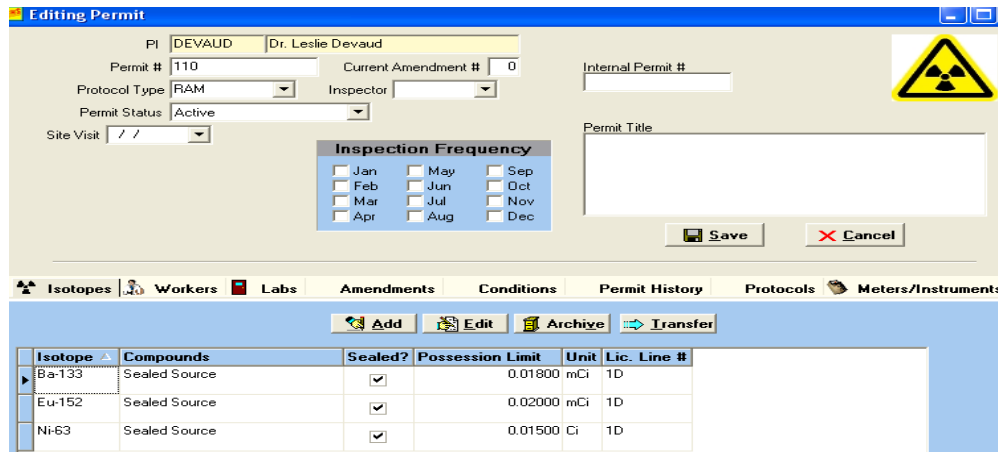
Editing Permit

PI DEVAUD Dr. Leslie Devaud

Permit # 110 Current Amendment # 0

Protocol Type RAM Inspector

Permit Status Active

Site Visit / /

Internal Permit #

Permit Title

Inspection Frequency

Jan May Sep
Feb Jun Oct
Mar Jul Nov
Apr Aug Dec

Save Cancel

Isotopes Workers Labs Amendments Conditions Permit History Protocols Meters/Instruments

Add Edit Archive Transfer

| Isotope | Compounds | Sealed? | Possession Limit | Unit | Lic. Line # |
|---|---|---|---|---|---|
| Ba-133 | Sealed Source | ✔ | 0.01800 | mCi | 1D |
| Eu-152 | Sealed Source | ✔ | 0.02000 | mCi | 1D |
| Ni-63 | Sealed Source | ✔ | 0.01500 | Ci | 1D |